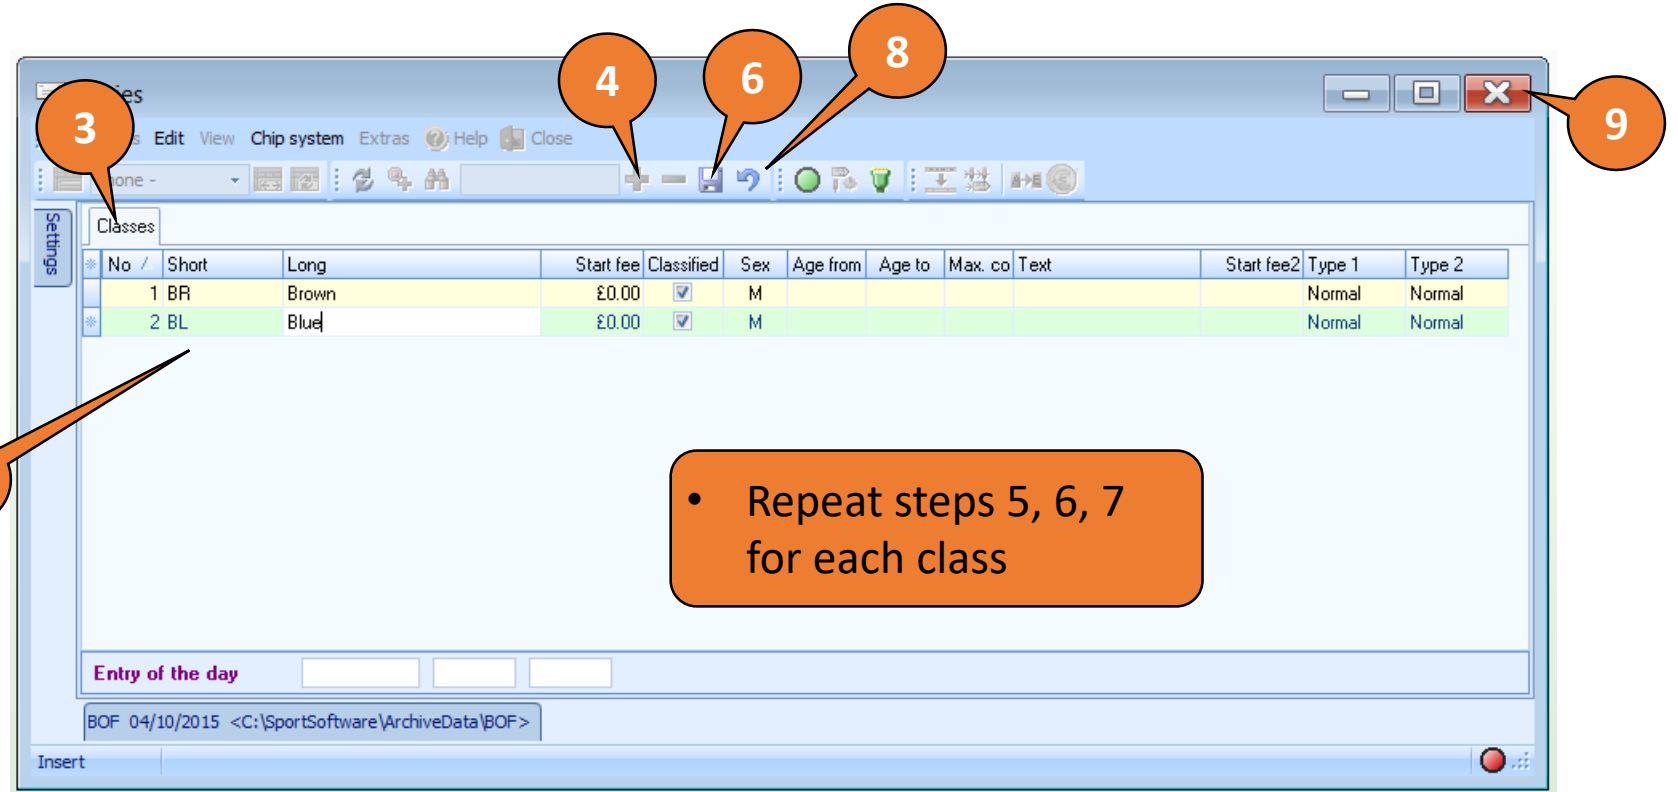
3

4

6

8

9

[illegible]es

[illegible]s Edit View Chip system Extras Help Close

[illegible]one -

Settings

Classes

| No | Short | Long | Start fee | Classified | Sex | Age from | Age to | Max. co | Text | Start fee2 | Type 1 | Type 2 |
|---|---|---|---|---|---|---|---|---|---|---|---|---|
| 1 | BR | Brown | £0.00 | ☑ | M | | | | | | Normal | Normal |
| 2 | BL | Blue | £0.00 | ☑ | M | | | | | | Normal | Normal |

• Repeat steps 5, 6, 7 for each class

Entry of the day

BOF 04/10/2015 <C:\SportSoftware\ArchiveData\BOF>

Insert